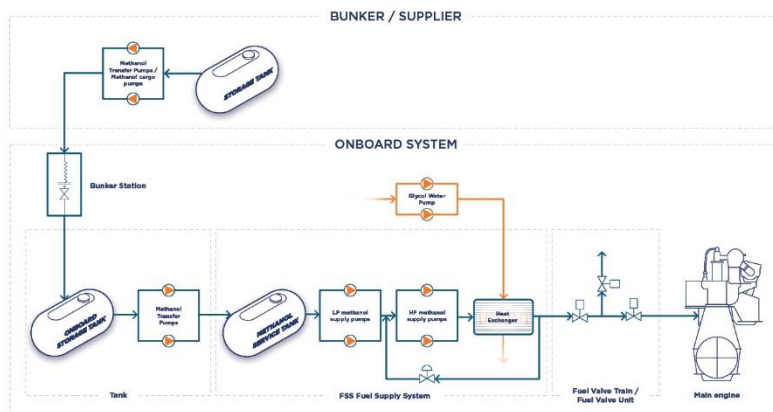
BUNKER / SUPPLIER

Methanol Transfer Pumps / Methanol cargo pumps

STORAGE TANK

ONBOARD SYSTEM

Bunker Station

Glycol Water Pump

ONBOARD STORAGE TANK

Methanol Transfer Pumps

METHANOL SERVICE TANK

LP methanol supply pumps

HP methanol supply pumps

Heat Exchanger

Tank

FSS Fuel Supply System

Fuel Valve Train / Fuel Valve Unit

Main engine